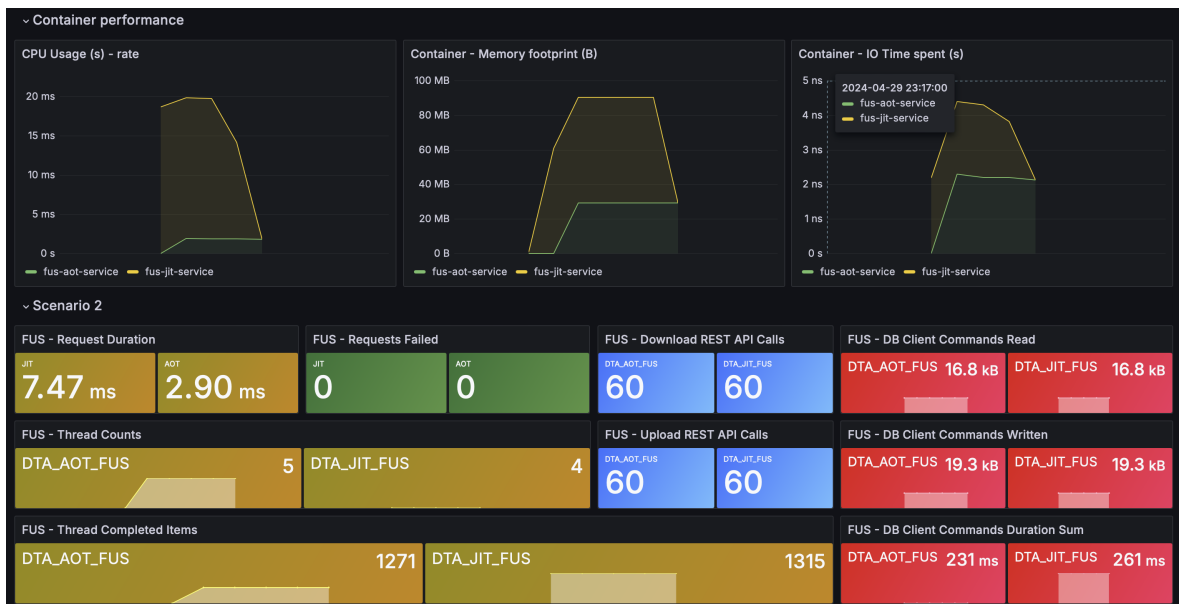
Container performance

CPU Usage (s) - rate

20 ms
15 ms
10 ms
5 ms
0 s

fus-aot-service fus-jit-service

Container - Memory footprint (B)

100 MB
80 MB
60 MB
40 MB
20 MB
0 B

fus-aot-service fus-jit-service

Container - IO Time spent (s)

5 ns
4 ns
3 ns
2 ns
1 ns
0 s

2024-04-29 23:17:00
fus-aot-service
fus-jit-service

fus-aot-service fus-jit-service

Scenario 2

FUS - Request Duration

JIT
7.47 ms

AOT
2.90 ms

FUS - Requests Failed

JIT
0

AOT
0

FUS - Download REST API Calls

DTA_AOT_FUS
60

DTA_JIT_FUS
60

FUS - DB Client Commands Read

DTA_AOT_FUS 16.8 kB
DTA_JIT_FUS 16.8 kB

FUS - Thread Counts

DTA_AOT_FUS 5
DTA_JIT_FUS 4

FUS - Upload REST API Calls

DTA_AOT_FUS
60

DTA_JIT_FUS
60

FUS - DB Client Commands Written

DTA_AOT_FUS 19.3 kB
DTA_JIT_FUS 19.3 kB

FUS - Thread Completed Items

DTA_AOT_FUS 1271
DTA_JIT_FUS 1315

FUS - DB Client Commands Duration Sum

DTA_AOT_FUS 231 ms
DTA_JIT_FUS 261 ms